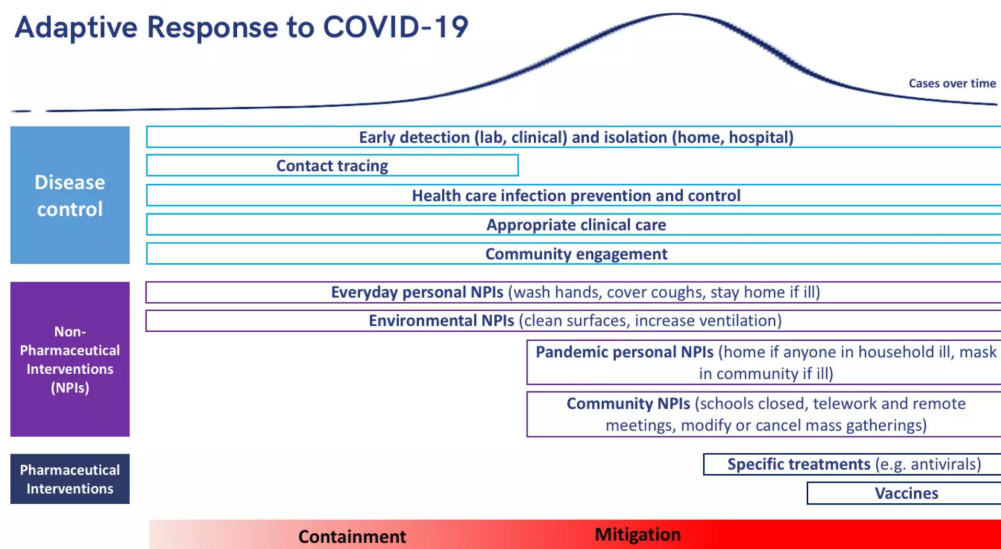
Adaptive Response to COVID-19

Cases over time

Disease control

Early detection (lab, clinical) and isolation (home, hospital)

Contact tracing

Health care infection prevention and control

Appropriate clinical care

Community engagement

Non-Pharmaceutical Interventions (NPIs)

Everyday personal NPIs (wash hands, cover coughs, stay home if ill)

Environmental NPIs (clean surfaces, increase ventilation)

Pandemic personal NPIs (home if anyone in household ill, mask in community if ill)

Community NPIs (schools closed, telework and remote meetings, modify or cancel mass gatherings)

Pharmaceutical Interventions

Specific treatments (e.g. antivirals)

Vaccines

Containment

Mitigation